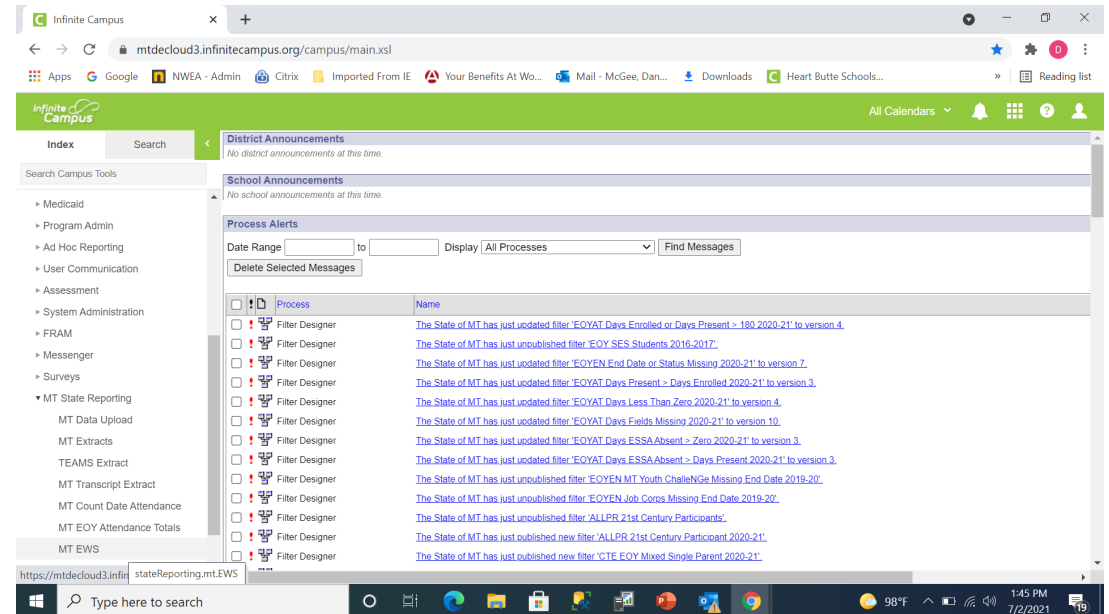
Infinite Campus
mtdecloud3.infinitecampus.org/campus/main.xsl
Apps Google NWEA - Admin Citrix Imported From IE Your Benefits At Wo... Mail - McGee, Dan... Downloads Heart Butte Schools... » Reading list

Infinite Campus
All Calendars

Index Search
Search Campus Tools
▸ Medicaid
▸ Program Admin
▸ Ad Hoc Reporting
▸ User Communication
▸ Assessment
▸ System Administration
▸ FRAM
▸ Messenger
▸ Surveys
▾ MT State Reporting
MT Data Upload
MT Extracts
TEAMS Extract
MT Transcript Extract
MT Count Date Attendance
MT EOY Attendance Totals
MT EWS

District Announcements
No district announcements at this time.

School Announcements
No school announcements at this time.

Process Alerts
Date Range to Display All Processes Find Messages
Delete Selected Messages

| | ! | | Process | Name |
|---|---|---|---|---|
| | ! | | Filter Designer | The State of MT has just updated filter 'EOYAT Days Enrolled or Days Present > 180 2020-21' to version 4. |
| | ! | | Filter Designer | The State of MT has just unpublished filter 'EOY SES Students 2016-2017'. |
| | ! | | Filter Designer | The State of MT has just updated filter 'EOYEN End Date or Status Missing 2020-21' to version 7. |
| | ! | | Filter Designer | The State of MT has just updated filter 'EOYAT Days Present > Days Enrolled 2020-21' to version 3. |
| | ! | | Filter Designer | The State of MT has just updated filter 'EOYAT Days Less Than Zero 2020-21' to version 4. |
| | ! | | Filter Designer | The State of MT has just updated filter 'EOYAT Days Fields Missing 2020-21' to version 10. |
| | ! | | Filter Designer | The State of MT has just updated filter 'EOYAT Days ESSA Absent > Zero 2020-21' to version 3. |
| | ! | | Filter Designer | The State of MT has just updated filter 'EOYAT Days ESSA Absent > Days Present 2020-21' to version 3. |
| | ! | | Filter Designer | The State of MT has just unpublished filter 'EOYEN MT Youth ChalleNGe Missing End Date 2019-20'. |
| | ! | | Filter Designer | The State of MT has just unpublished filter 'EOYEN Job Corps Missing End Date 2019-20'. |
| | ! | | Filter Designer | The State of MT has just unpublished filter 'ALLPR 21st Century Participants'. |
| | ! | | Filter Designer | The State of MT has just published new filter 'ALLPR 21st Century Participant 2020-21'. |
| | ! | | Filter Designer | The State of MT has just published new filter 'CTE EOY Mixed Single Parent 2020-21'. |

https://mtdecloud3.infin stateReporting.mt.EWS
Type here to search
98°F
1:45 PM
7/2/2021
19